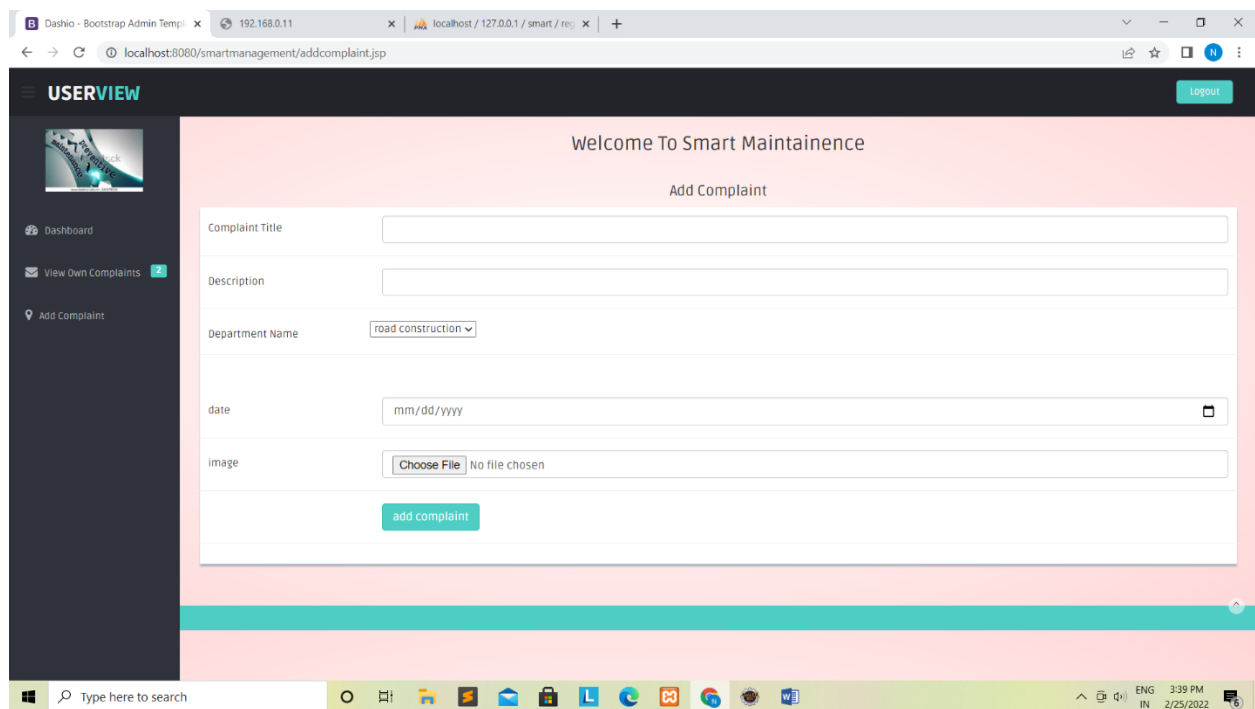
Dashio - Bootstrap Admin Templ ×
192.168.0.11 ×
localhost / 127.0.0.1 / smart / re ×
+

localhost:8080/smartmanagement/addcomplaint.jsp

USERVIEW
Logout

Dashboard
View Own Complaints 2
Add Complaint

Welcome To Smart Maintainence

Add Complaint

Complaint Title

Description

Department Name
road construction

date
mm/dd/yyyy

image
Choose File No file chosen

add complaint

Type here to search
ENG IN 3:39 PM 2/25/2022